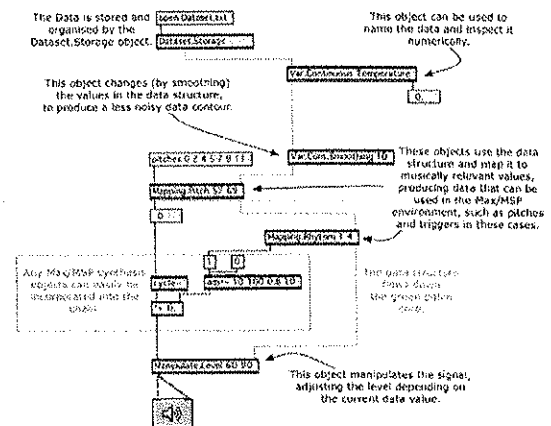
The Data is stored and organised by the Dataset.Storage object.

open Dataset.txt

Dataset.Storage

This object can be used to name the data and inspect it numerically.

Var.Continuous Temperature

0.

This object changes (by smoothing) the values in the data structure, to produce a less noisy data contour.

pitches 0 2 4 5 7 9 11

Var.Cont.Smoothing 10

These objects use the data structure and map it to musically relevant values, producing data that can be used in the Max/MSP environment, such as pitches and triggers in these cases.

Mapping.Pitch 57 69

0

Mapping.Rhythm 3 4

Any Max/MSP synthesis objects can easily be incorporated into the patch.

cycle~

adsr~ 10 100 0.8 10

*~ 0.

The data structure flows down the green patch cords.

Manipulate.Level 60 90

This object manipulates the signal, adjusting the level depending on the current data value.